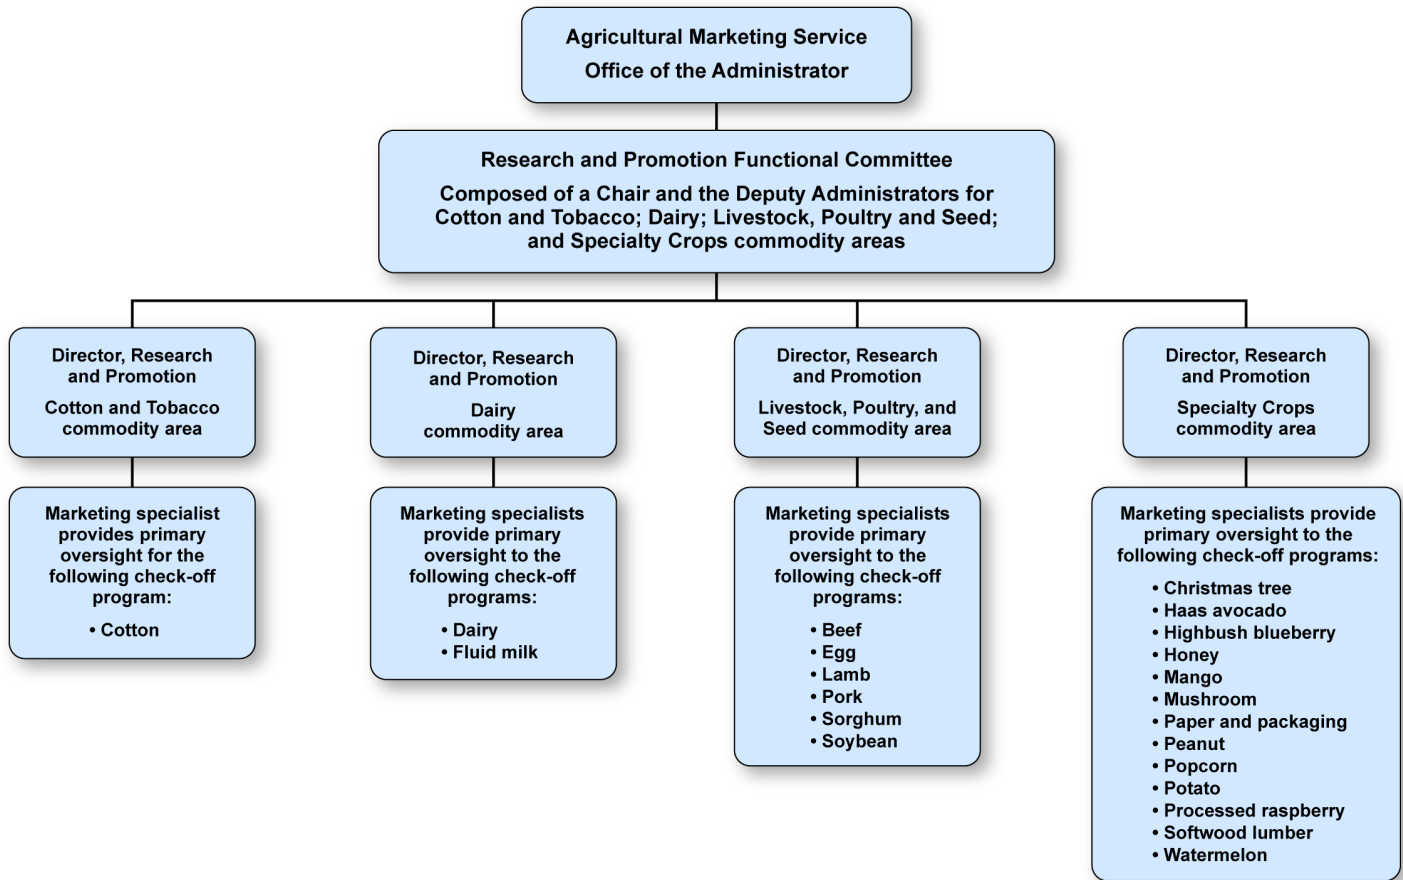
Agricultural Marketing Service
Office of the Administrator

Research and Promotion Functional Committee

Composed of a Chair and the Deputy Administrators for Cotton and Tobacco; Dairy; Livestock, Poultry and Seed; and Specialty Crops commodity areas

Director, Research and Promotion

Cotton and Tobacco commodity area

Marketing specialist provides primary oversight for the following check-off program:

• Cotton

Director, Research and Promotion

Dairy commodity area

Marketing specialists provide primary oversight to the following check-off programs:

• Dairy
• Fluid milk

Director, Research and Promotion

Livestock, Poultry, and Seed commodity area

Marketing specialists provide primary oversight to the following check-off programs:

• Beef
• Egg
• Lamb
• Pork
• Sorghum
• Soybean

Director, Research and Promotion

Specialty Crops commodity area

Marketing specialists provide primary oversight to the following check-off programs:

• Christmas tree
• Haas avocado
• Highbush blueberry
• Honey
• Mango
• Mushroom
• Paper and packaging
• Peanut
• Popcorn
• Potato
• Processed raspberry
• Softwood lumber
• Watermelon